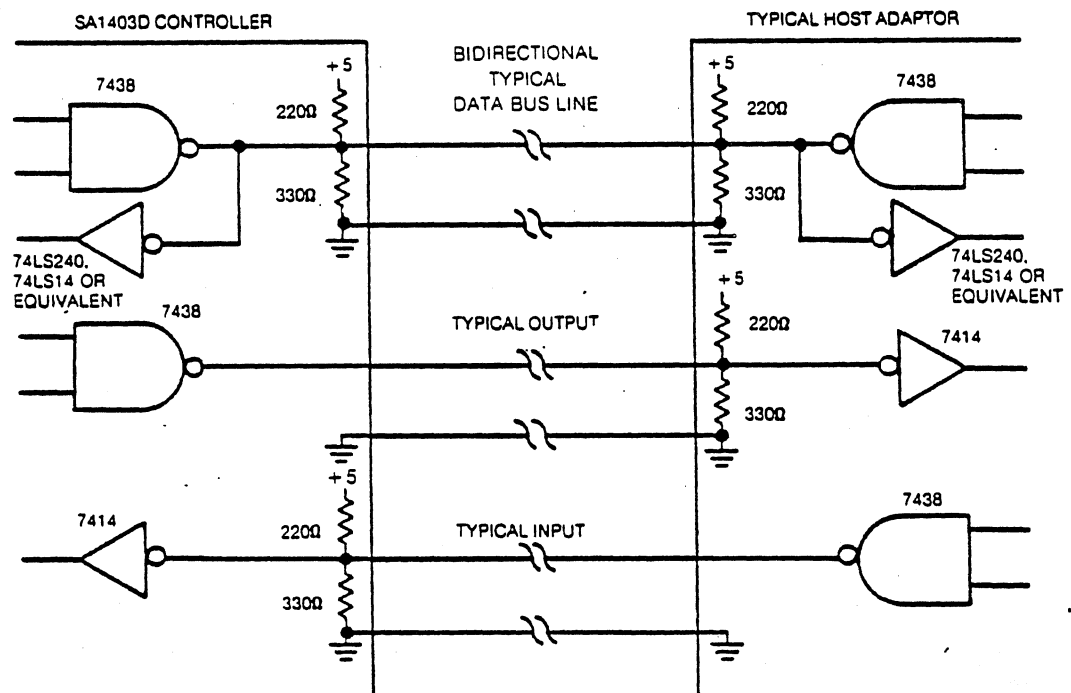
SA1403D CONTROLLER

TYPICAL HOST ADAPTOR

BIDIRECTIONAL TYPICAL DATA BUS LINE

+5

7438

220Ω

330Ω

74LS240, 74LS14 OR EQUIVALENT

+5

220Ω

7438

330Ω

74LS240, 74LS14 OR EQUIVALENT

7438

TYPICAL OUTPUT

+5

220Ω

7414

330Ω

+5

7414

220Ω

TYPICAL INPUT

7438

330Ω